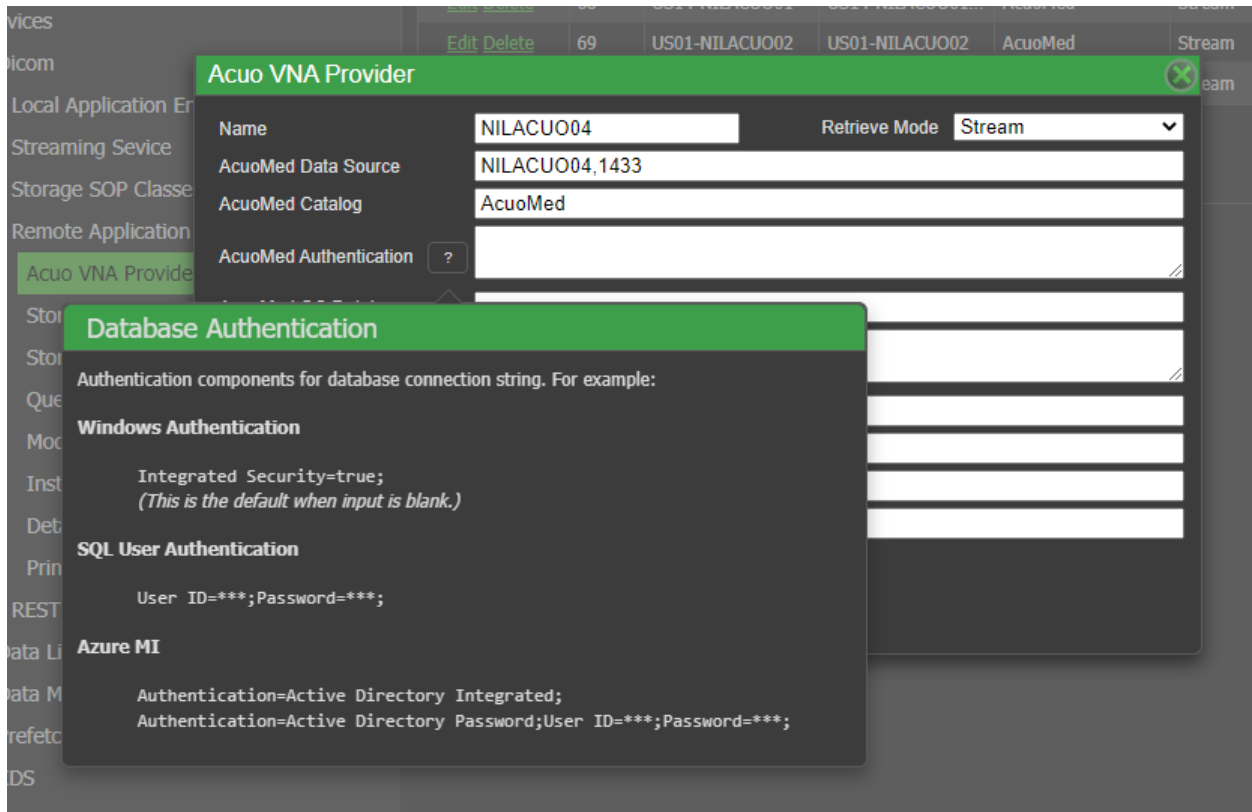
vices
Dicom
Local Application En
Streaming Sevice
Storage SOP Classe
Remote Application
Acuo VNA Provide
Stor
Stor
Que
Mod
Inst
Deta
Prin
REST
Data Li
Data M
refetc
IDS

| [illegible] | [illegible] | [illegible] | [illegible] | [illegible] | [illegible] |
|---|---|---|---|---|---|
| Edit Delete | 69 | US01-NILACUO02 | US01-NILACUO02 | AcuoMed | Stream |
| | | | | | eam |

Acuo VNA Provider

Name NILACUO04
Retrieve Mode Stream
AcuoMed Data Source NILACUO04,1433
AcuoMed Catalog AcuoMed
AcuoMed Authentication ?

Database Authentication

Authentication components for database connection string. For example:

Windows Authentication

Integrated Security=true;
(This is the default when input is blank.)

SQL User Authentication

User ID=***;Password=***;

Azure MI

Authentication=Active Directory Integrated;
Authentication=Active Directory Password;User ID=***;Password=***;